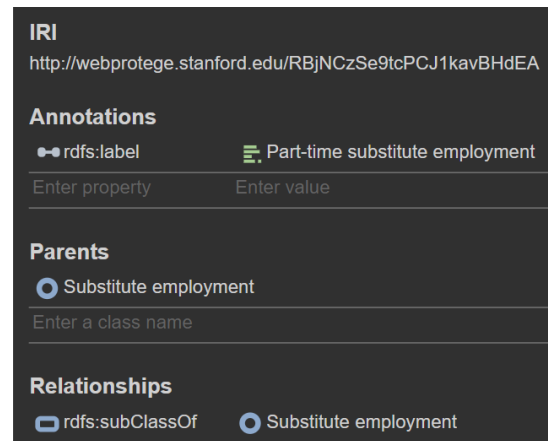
IRI
http://webprotege.stanford.edu/RBjNCzSe9tcPCJ1kavBHdEA

Annotations
rdfs:label
Part-time substitute employment
Enter property
Enter value

Parents
Substitute employment
Enter a class name

Relationships
rdfs:subClassOf
Substitute employment